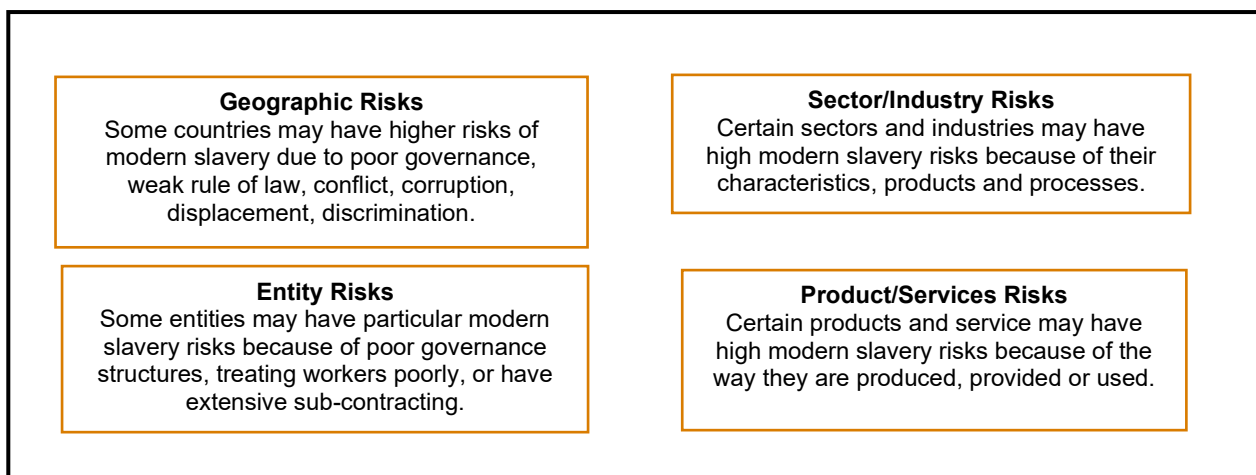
**Geographic Risks**
Some countries may have higher risks of modern slavery due to poor governance, weak rule of law, conflict, corruption, displacement, discrimination.

**Sector/Industry Risks**
Certain sectors and industries may have high modern slavery risks because of their characteristics, products and processes.

**Entity Risks**
Some entities may have particular modern slavery risks because of poor governance structures, treating workers poorly, or have extensive sub-contracting.

**Product/Services Risks**
Certain products and service may have high modern slavery risks because of the way they are produced, provided or used.